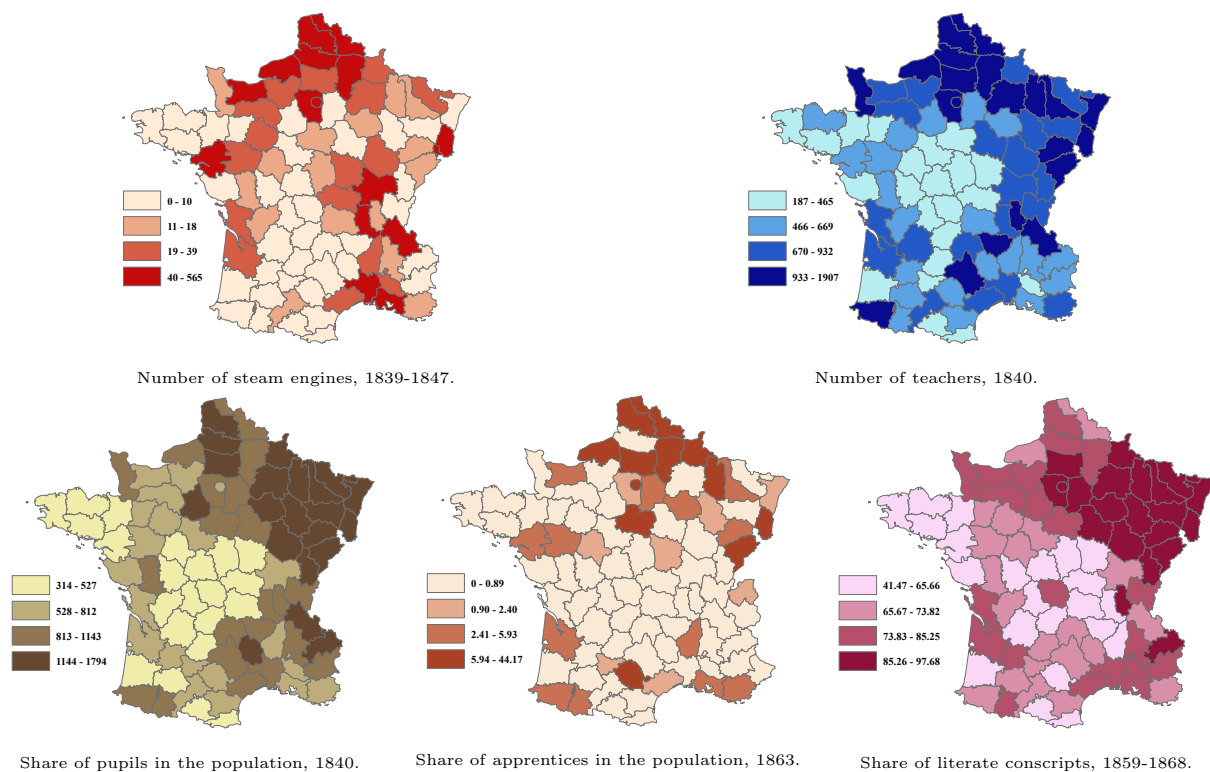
0 - 10
11 - 18
19 - 39
40 - 565

Number of steam engines, 1839-1847.

187 - 465
466 - 669
670 - 932
933 - 1907

Number of teachers, 1840.

314 - 527
528 - 812
813 - 1143
1144 - 1794

Share of pupils in the population, 1840.

0 - 0.89
0.90 - 2.40
2.41 - 5.93
5.94 - 44.17

Share of apprentices in the population, 1863.

41.47 - 65.66
65.67 - 73.82
73.83 - 85.25
85.26 - 97.68

Share of literate conscripts, 1859-1868.